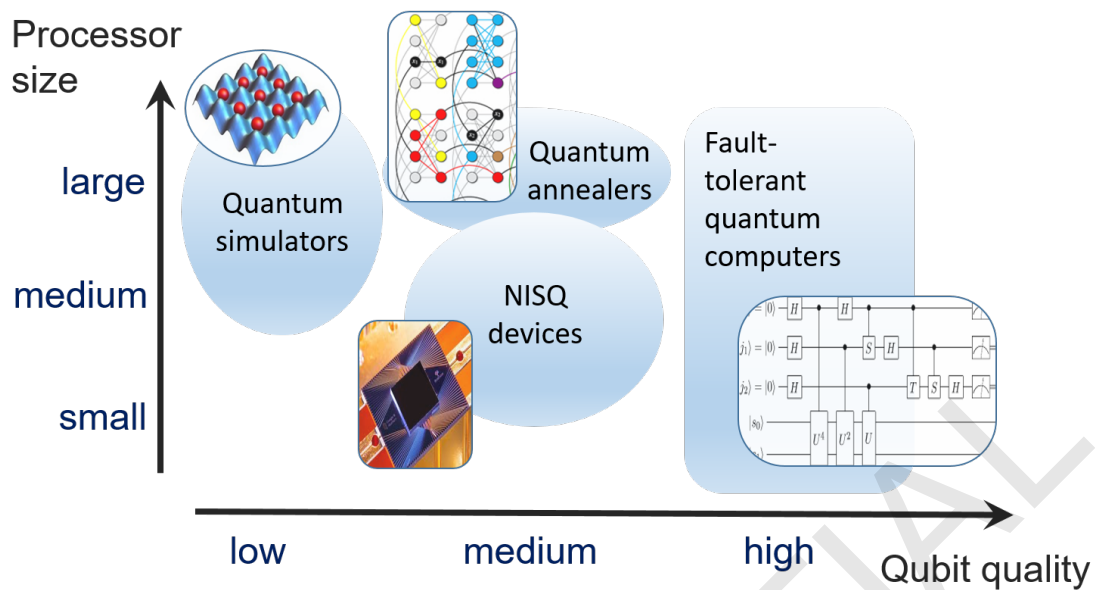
Processor size

large

medium

small

Quantum simulators

Quantum annealers

NISQ devices

Fault-tolerant quantum computers

$|j_0\rangle = |0\rangle$ $H$ $H$ $S$ $H$

$|j_1\rangle = |0\rangle$ $H$

$|j_2\rangle = |0\rangle$ $H$ $T$ $S$ $H$

$|s_0\rangle$ $U^4$ $U^2$ $U$

low

medium

high

Qubit quality

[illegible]